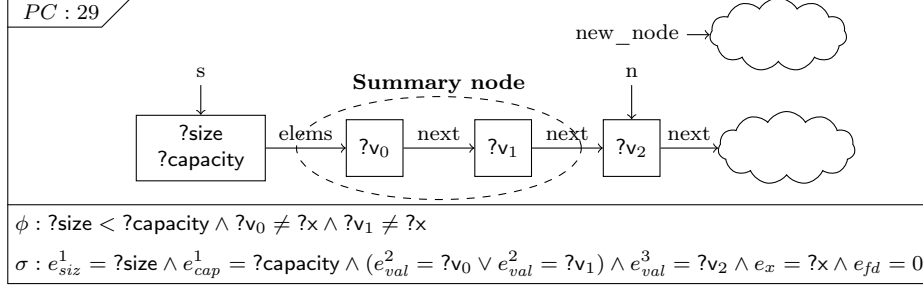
$PC:29$

new_node

s

Summary node

n

?size
?capacity

elems

?v$_0$

next

?v$_1$

next

?v$_2$

next

$\phi$ : ?size $<$ ?capacity $\wedge$ ?v$_0$ $\neq$ ?x $\wedge$ ?v$_1$ $\neq$ ?x

$\sigma$ : $e^1_{siz}$ = ?size $\wedge$ $e^1_{cap}$ = ?capacity $\wedge$ ($e^2_{val}$ = ?v$_0$ $\vee$ $e^2_{val}$ = ?v$_1$) $\wedge$ $e^3_{val}$ = ?v$_2$ $\wedge$ $e_x$ = ?x $\wedge$ $e_{fd} = 0$